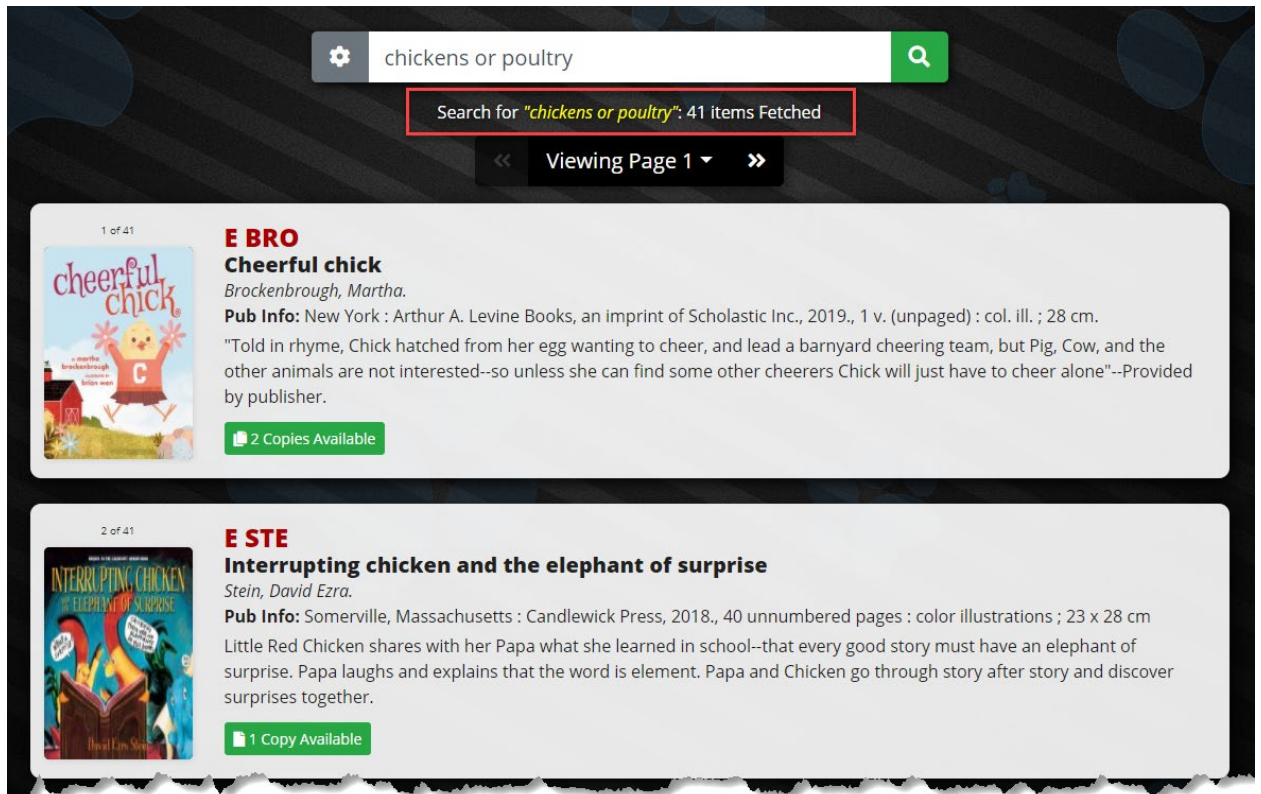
chickens or poultry

Search for "chickens or poultry": 41 items Fetched

« Viewing Page 1 »

1 of 41

cheerful chick

martha brockenbrough

brian won

E BRO

Cheerful chick

Brockenbrough, Martha.

Pub Info: New York : Arthur A. Levine Books, an imprint of Scholastic Inc., 2019., 1 v. (unpaged) : col. ill. ; 28 cm.

"Told in rhyme, Chick hatched from her egg wanting to cheer, and lead a barnyard cheering team, but Pig, Cow, and the other animals are not interested--so unless she can find some other cheerers Chick will just have to cheer alone"--Provided by publisher.

2 Copies Available

2 of 41

INTERRUPTING CHICKEN AND THE ELEPHANT OF SURPRISE

David Ezra Stein

E STE

Interrupting chicken and the elephant of surprise

Stein, David Ezra.

Pub Info: Somerville, Massachusetts : Candlewick Press, 2018., 40 unnumbered pages : color illustrations ; 23 x 28 cm

Little Red Chicken shares with her Papa what she learned in school--that every good story must have an elephant of surprise. Papa laughs and explains that the word is element. Papa and Chicken go through story after story and discover surprises together.

1 Copy Available